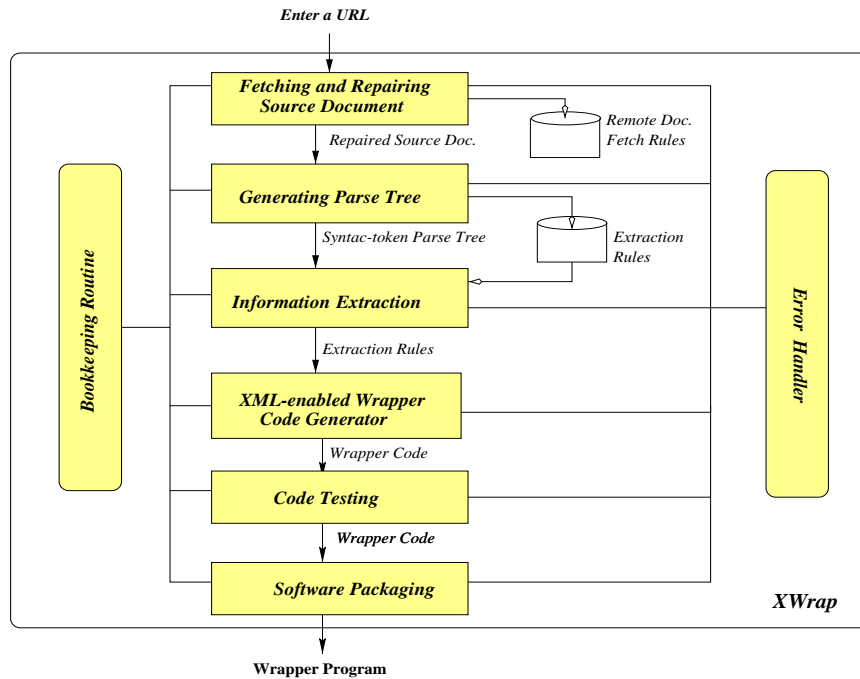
Enter a URL

Fetching and Repairing Source Document

Remote Doc. Fetch Rules

Repaired Source Doc.

Generating Parse Tree

Syntac-token Parse Tree

Extraction Rules

Bookkeeping Routine

Information Extraction

Error Handler

Extraction Rules

XML-enabled Wrapper Code Generator

Wrapper Code

Code Testing

Wrapper Code

Software Packaging

XWrap

Wrapper Program